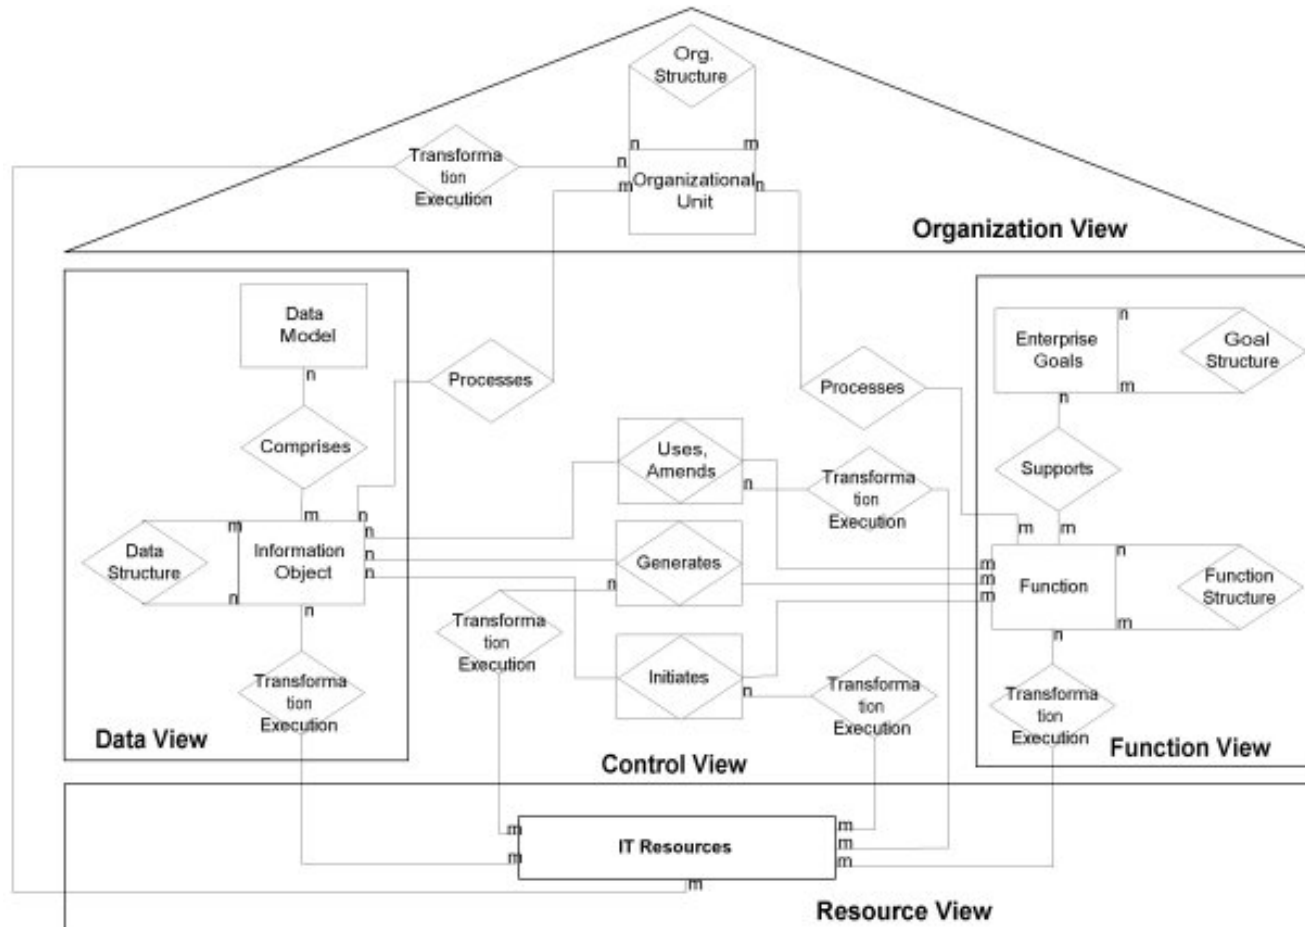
Org. Structure

n m

Transforma tion Execution

n
m Organizational Unit n

Organization View

Data Model

n

Processes

Processes

Enterprise Goals

n

Goal Structure

m

n

Comprises

Uses, Amends

n

Transforma tion Execution

Supports

m n

m m

Data Structure

m Information Object

n n n

n

Generates

n

m m m

Function

n

Function Structure

m

n

n

Transforma tion Execution

Initiates

n

Transforma tion Execution

n

Transforma tion Execution

Transforma tion Execution

Data View

Control View

Function View

m
m

IT Resources

m
m
m

m

Resource View